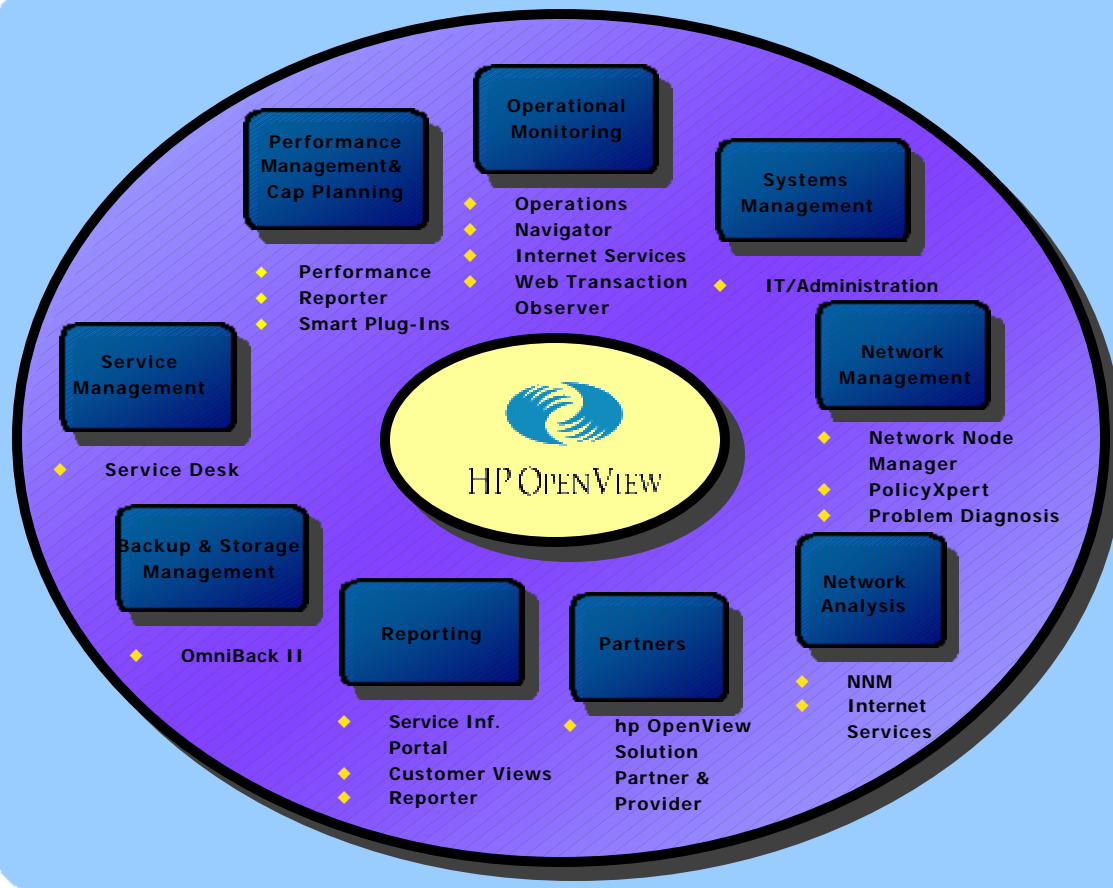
Operational Monitoring

- Operations
- Navigator
- Internet Services
- Web Transaction Observer

Performance Management& Cap Planning

- Performance
- Reporter
- Smart Plug-Ins

Systems Management

- IT/Administration

Service Management

- Service Desk

HP OpenView

Network Management

- Network Node Manager
- PolicyXpert
- Problem Diagnosis

Backup & Storage Management

- OmniBack II

Reporting

- Service Inf. Portal
- Customer Views
- Reporter

Partners

- hp OpenView Solution Partner & Provider

Network Analysis

- NNM
- Internet Services